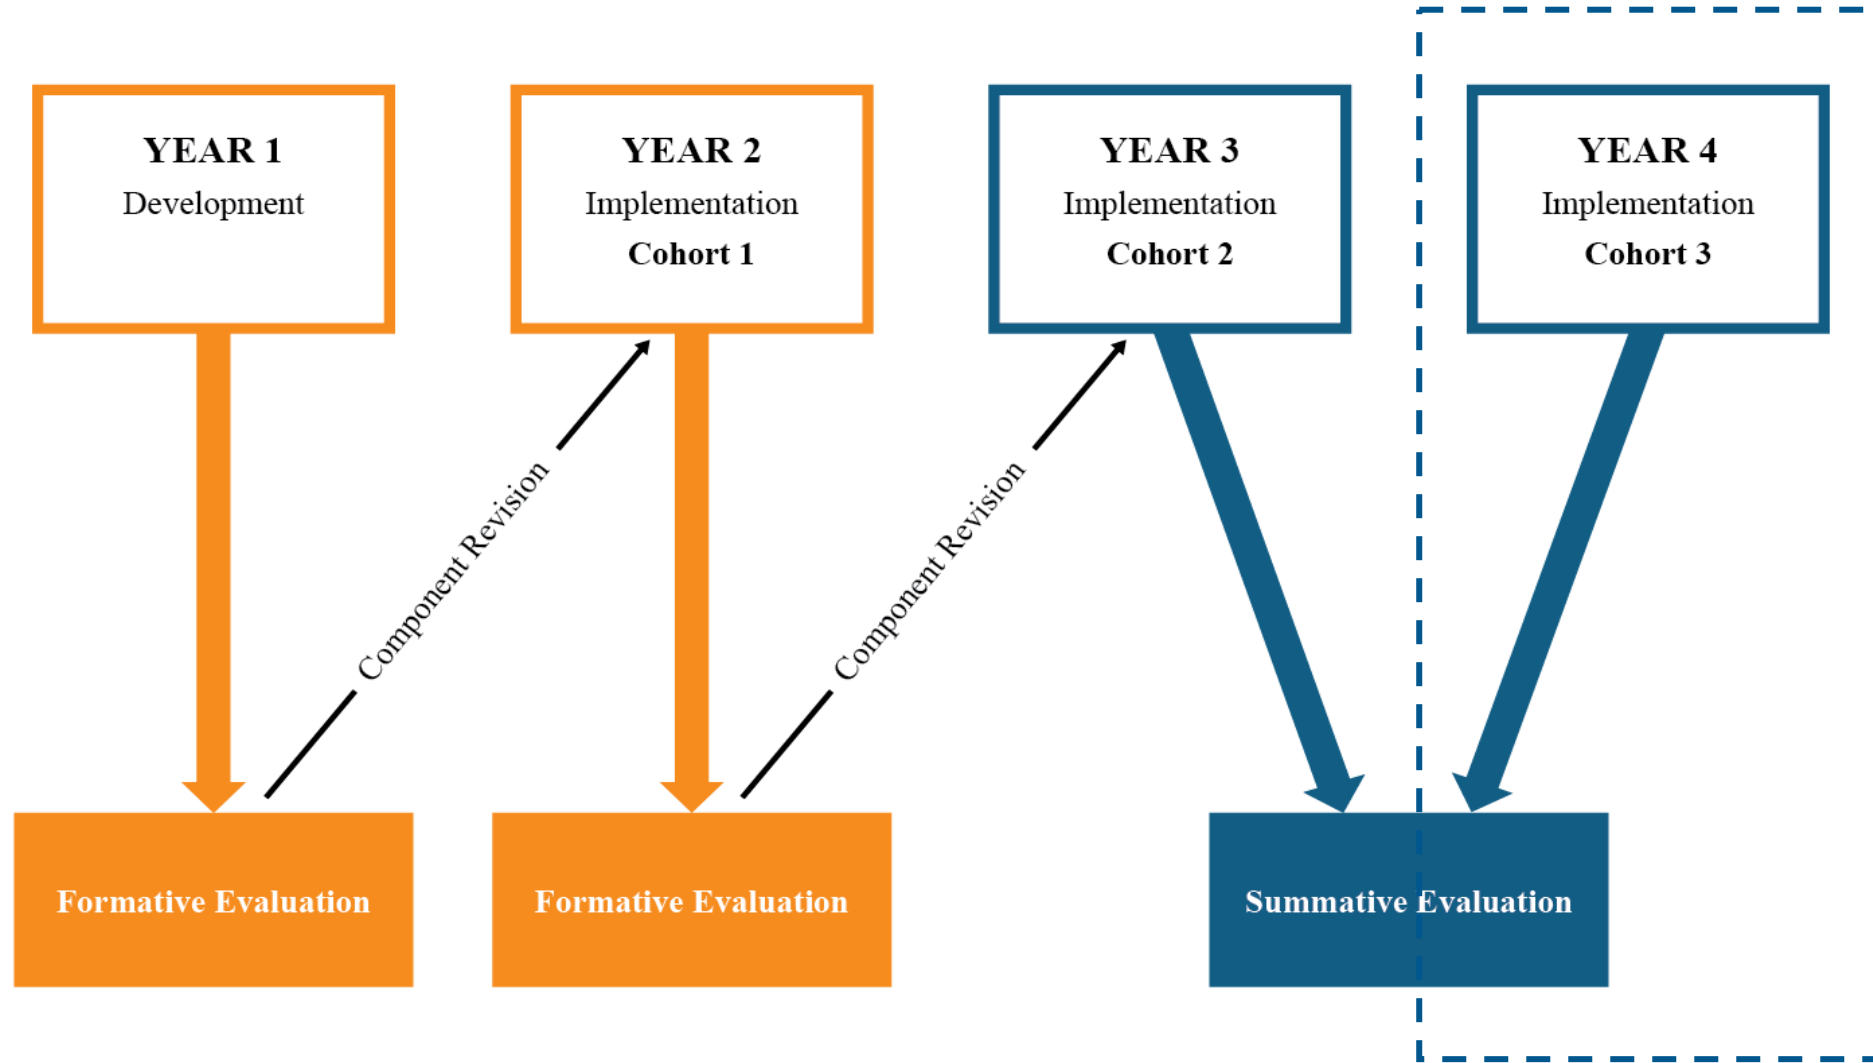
YEAR 1
Development

YEAR 2
Implementation
Cohort 1

YEAR 3
Implementation
Cohort 2

YEAR 4
Implementation
Cohort 3

Component Revision

Component Revision

Formative Evaluation

Formative Evaluation

Summative Evaluation